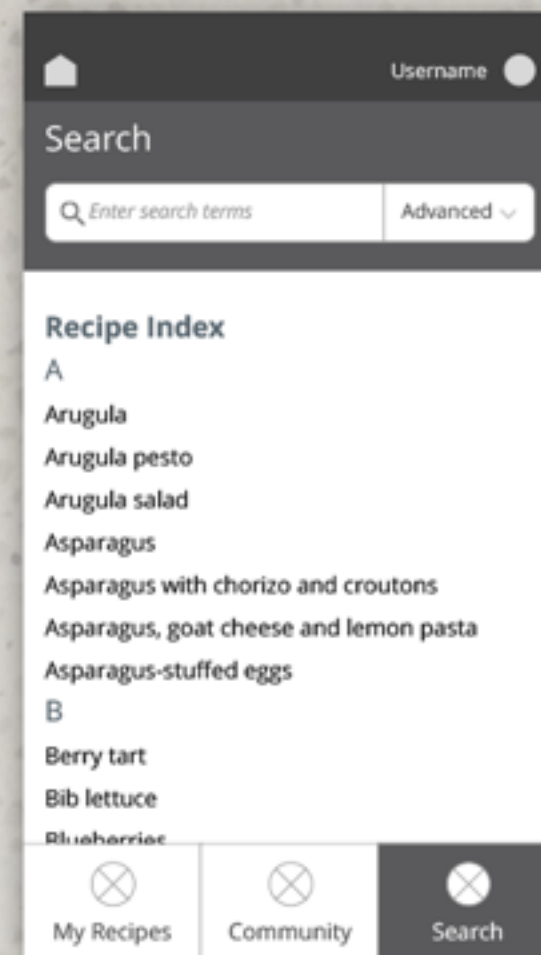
Username

Search

Enter search terms

Advanced

Recipe Index

A

Arugula

Arugula pesto

Arugula salad

Asparagus

Asparagus with chorizo and croutons

Asparagus, goat cheese and lemon pasta

Asparagus-stuffed eggs

B

Berry tart

Bib lettuce

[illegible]

My Recipes

Community

Search